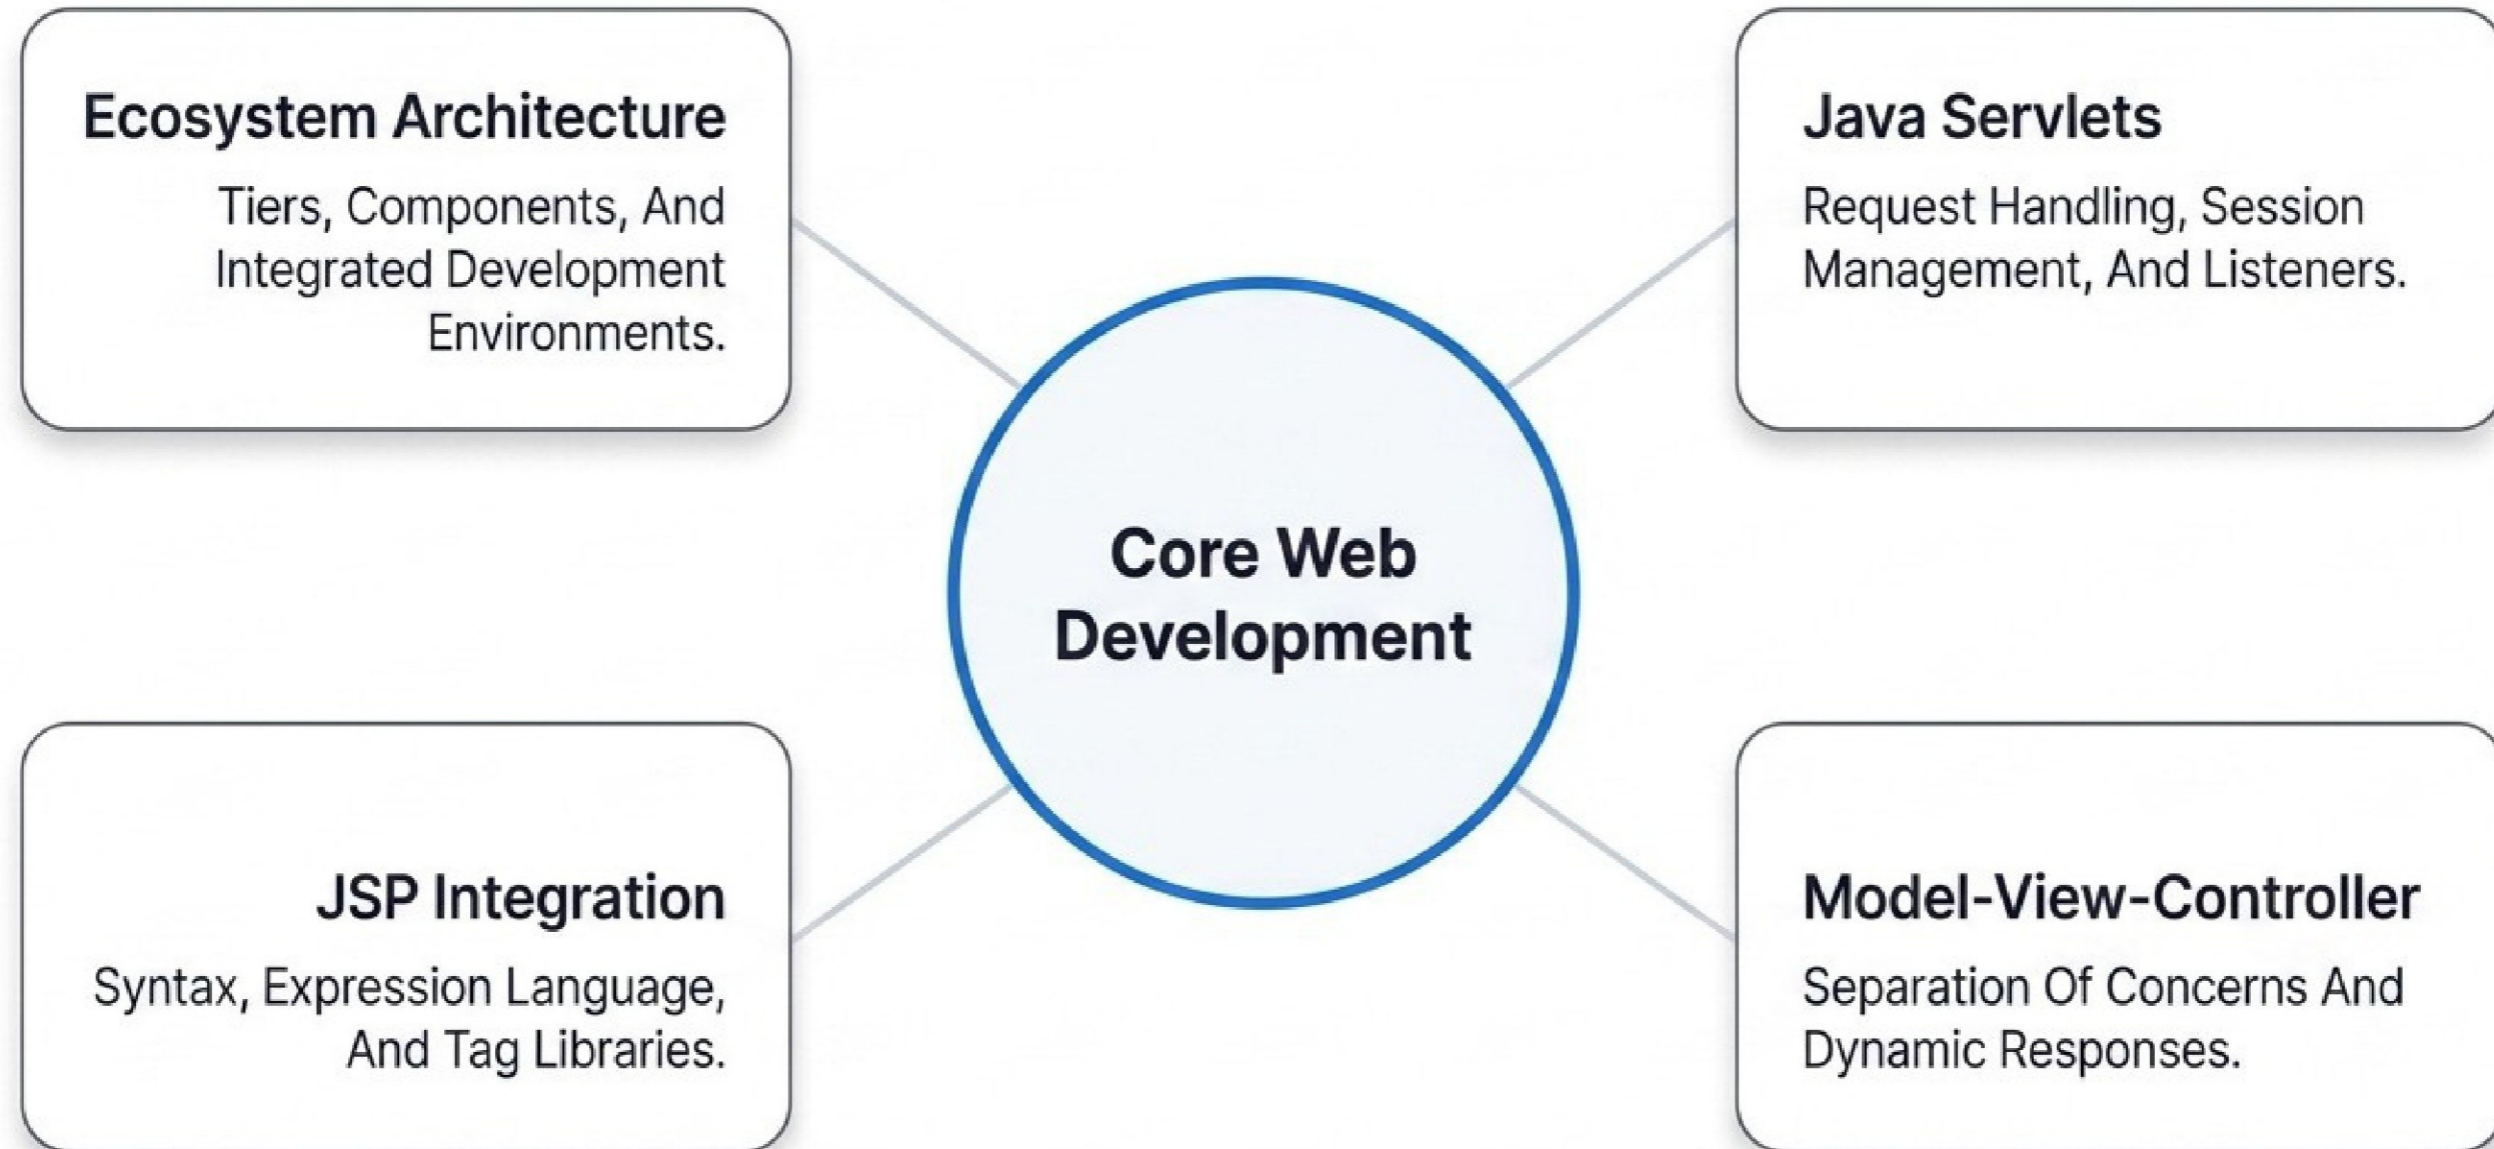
Ecosystem Architecture

Tiers, Components, And Integrated Development Environments.

Java Servlets

Request Handling, Session Management, And Listeners.

Core Web Development

JSP Integration

Syntax, Expression Language, And Tag Libraries.

Model-View-Controller

Separation Of Concerns And Dynamic Responses.